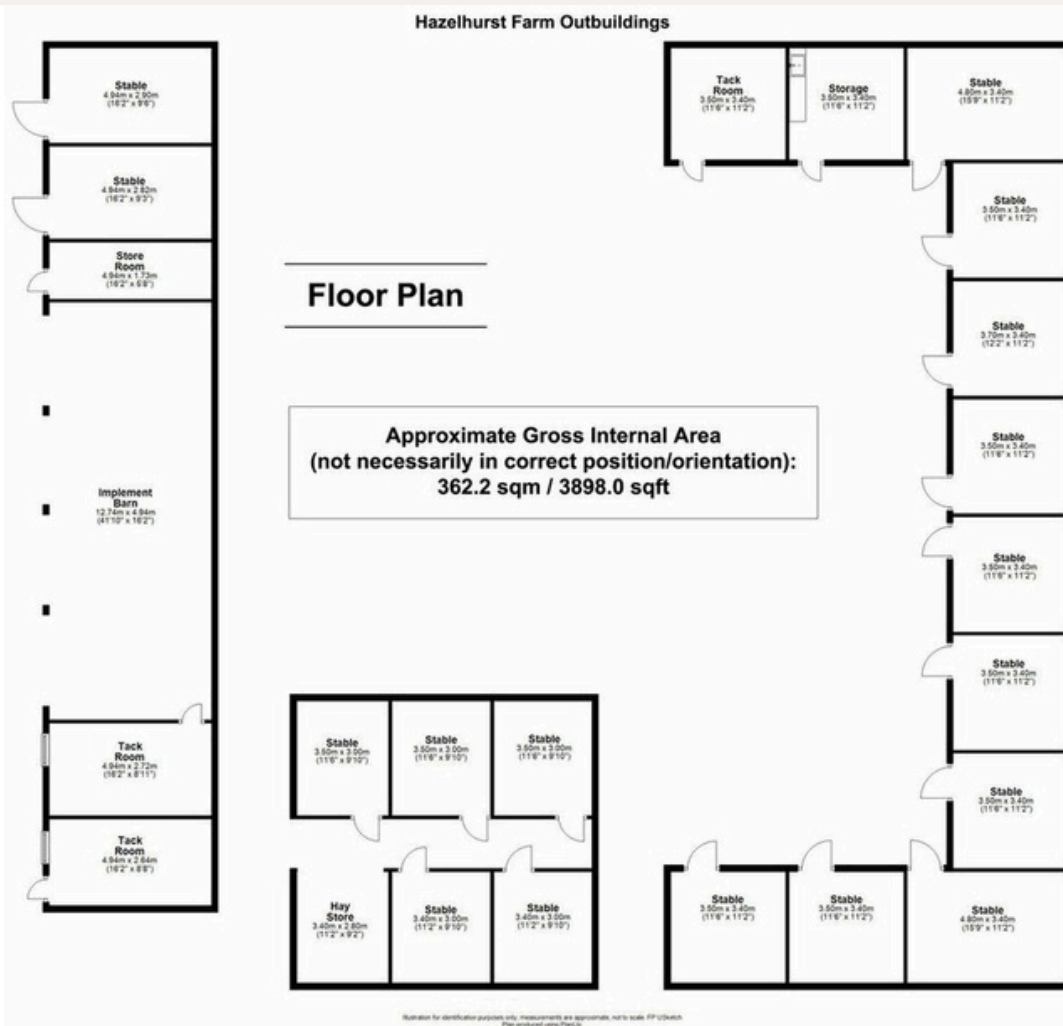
Hazelhurst Farm Outbuildings

Stable
4.94m x 2.90m
(16'2" x 9'6")

Stable
4.94m x 2.82m
(16'2" x 9'3")

Store Room
4.94m x 1.73m
(16'2" x 5'8")

Implement Barn
12.74m x 4.94m
(41'10" x 16'2")

Tack Room
4.94m x 2.72m
(16'2" x 8'11")

Tack Room
4.94m x 2.64m
(16'2" x 8'8")

Floor Plan

Approximate Gross Internal Area
(not necessarily in correct position/orientation):
362.2 sqm / 3898.0 sqft

Tack Room
3.50m x 3.40m
(11'6" x 11'2")

Storage
3.50m x 3.40m
(11'6" x 11'2")

Stable
4.80m x 3.40m
(15'9" x 11'2")

Stable
3.50m x 3.40m
(11'6" x 11'2")

Stable
3.70m x 3.40m
(12'2" x 11'2")

Stable
3.50m x 3.40m
(11'6" x 11'2")

Stable
3.50m x 3.40m
(11'6" x 11'2")

Stable
3.50m x 3.40m
(11'6" x 11'2")

Stable
3.50m x 3.40m
(11'6" x 11'2")

Stable
3.50m x 3.00m
(11'6" x 9'10")

Stable
3.50m x 3.00m
(11'6" x 9'10")

Stable
3.50m x 3.00m
(11'6" x 9'10")

Hay Store
3.40m x 2.80m
(11'2" x 9'2")

Stable
3.40m x 3.00m
(11'2" x 9'10")

Stable
3.40m x 3.00m
(11'2" x 9'10")

Stable
3.50m x 3.40m
(11'6" x 11'2")

Stable
3.50m x 3.40m
(11'6" x 11'2")

Stable
4.80m x 3.40m
(15'9" x 11'2")

Illustration for identification purposes only, measurements are approximate, not to scale. FP USketch
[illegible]